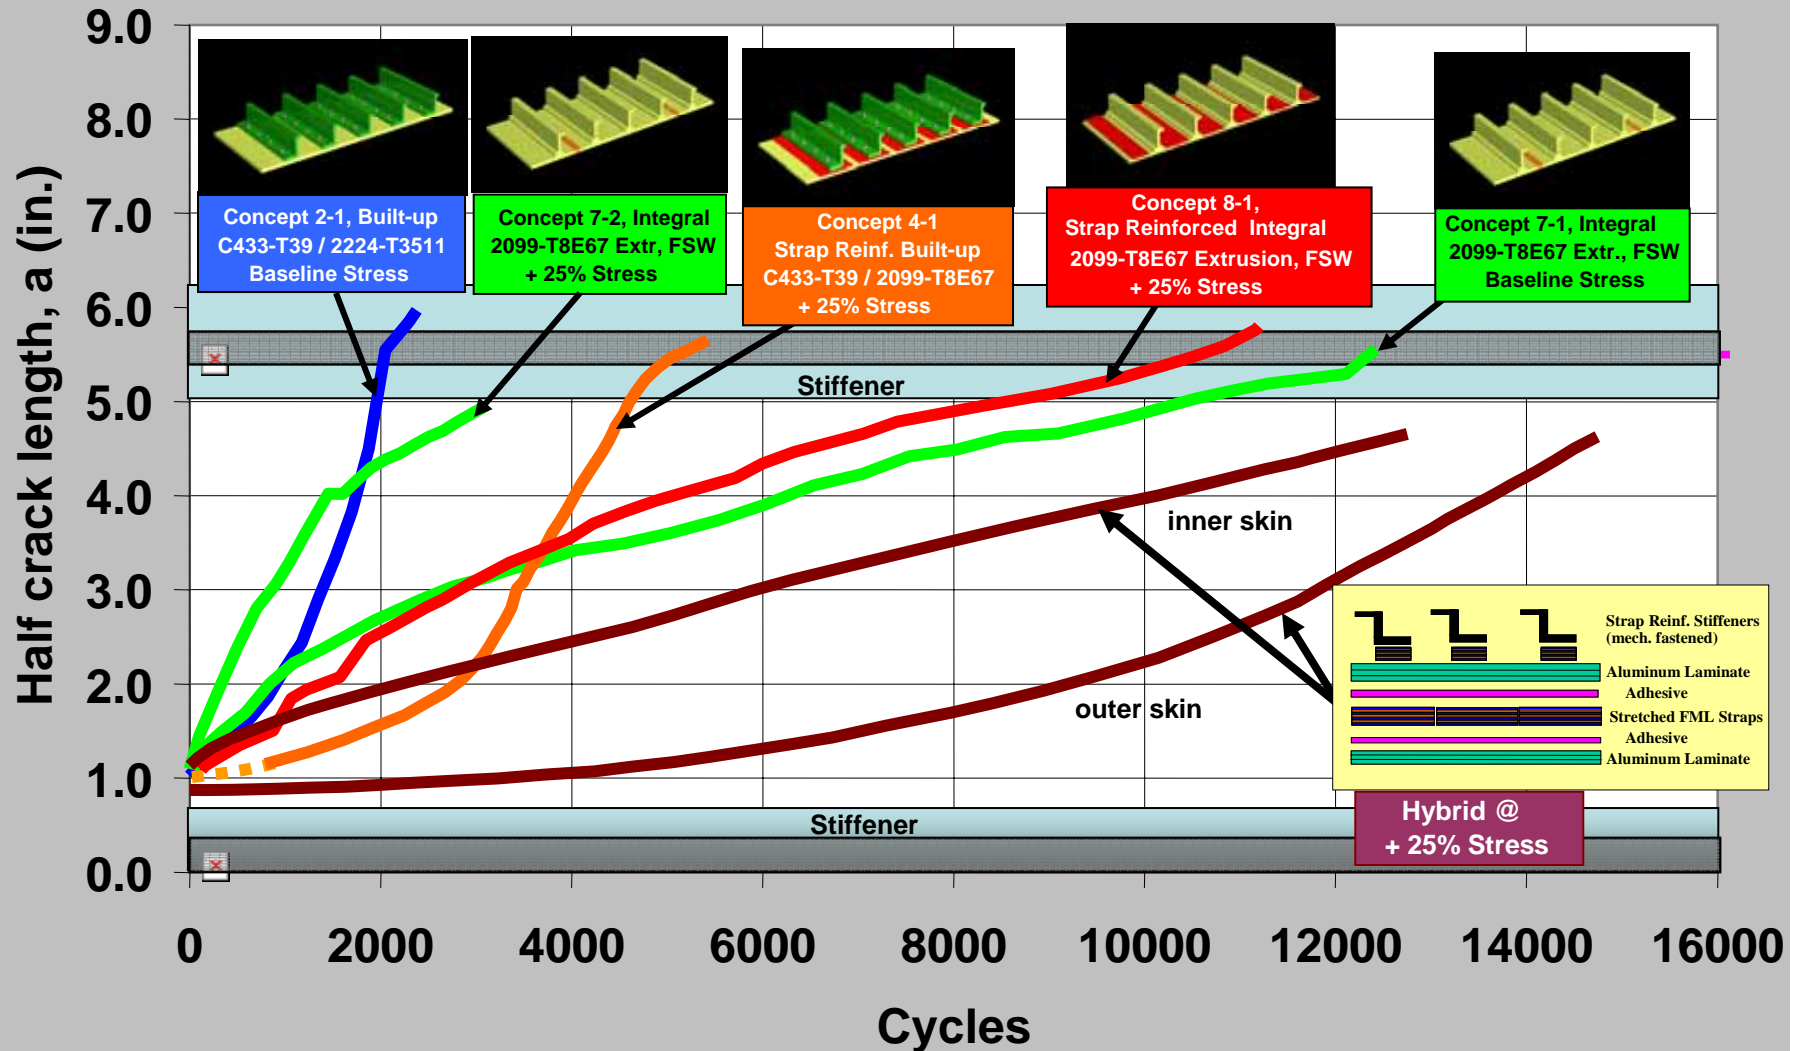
Half crack length, a (in.)

9.0
8.0
7.0
6.0
5.0
4.0
3.0
2.0
1.0
0.0

Concept 2-1, Built-up
C433-T39 / 2224-T3511
Baseline Stress

Concept 7-2, Integral
2099-T8E67 Extr, FSW
+ 25% Stress

Concept 4-1
Strap Reinf. Built-up
C433-T39 / 2099-T8E67
+ 25% Stress

Concept 8-1,
Strap Reinforced Integral
2099-T8E67 Extrusion, FSW
+ 25% Stress

Concept 7-1, Integral
2099-T8E67 Extr., FSW
Baseline Stress

Stiffener

inner skin

outer skin

Strap Reinf. Stiffeners
(mech. fastened)
Aluminum Laminate
Adhesive
Stretched FML Straps
Adhesive
Aluminum Laminate

Stiffener

Hybrid @
+ 25% Stress

0
2000
4000
6000
8000
10000
12000
14000
16000

Cycles